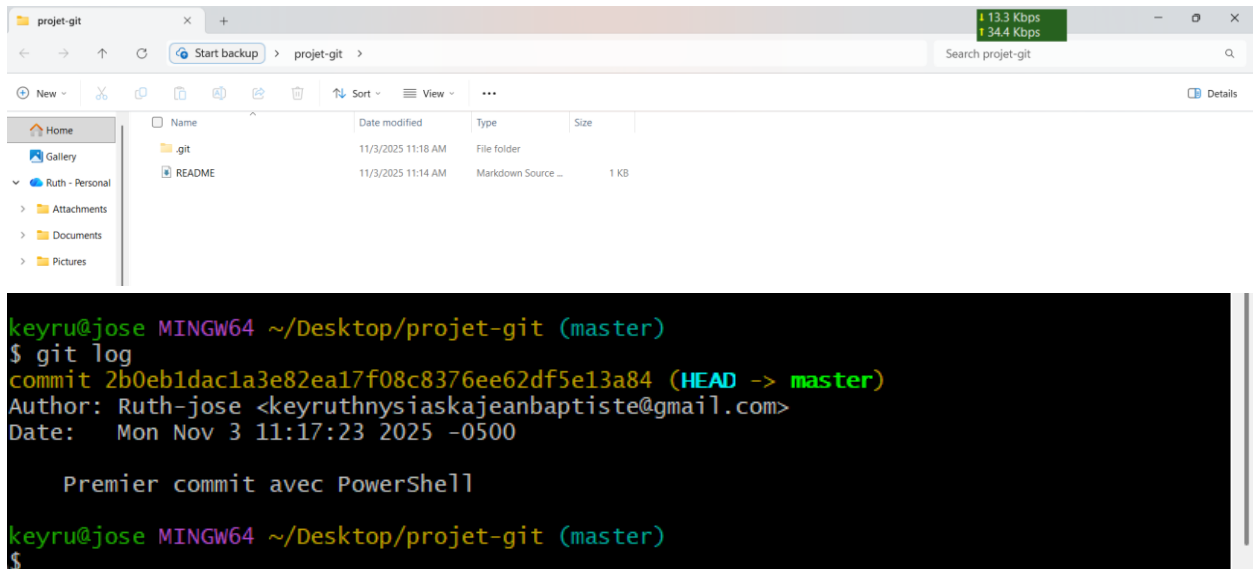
projet-git ✕ +

↓ 13.3 Kbps
↑ 34.4 Kbps

Start backup › projet-git ›

Search projet-git

New Sort View ··· Details

Home
Gallery
Ruth - Personal
Attachments
Documents
Pictures

| Name | Date modified | Type | Size |
|---|---|---|---|
| .git | 11/3/2025 11:18 AM | File folder | |
| README | 11/3/2025 11:14 AM | Markdown Source ... | 1 KB |

keyru@jose MINGW64 ~/Desktop/projet-git (master)
$ git log
commit 2b0eb1dac1a3e82ea17f08c8376ee62df5e13a84 (HEAD -> master)
Author: Ruth-jose <keyruthnysiaskajeanbaptiste@gmail.com>
Date:   Mon Nov 3 11:17:23 2025 -0500

    Premier commit avec PowerShell

keyru@jose MINGW64 ~/Desktop/projet-git (master)
$